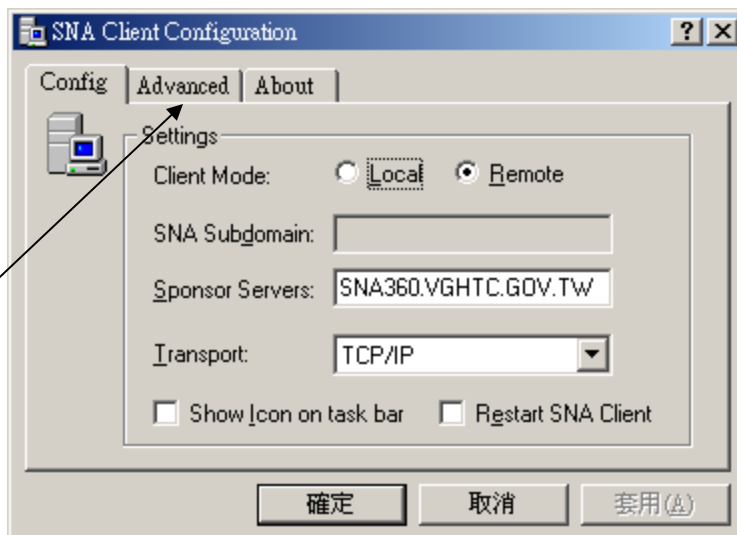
SNA Client Configuration
?
X
Config
Advanced
About
Settings
Client Mode:
Local
Remote
SNA Subdomain:
Sponsor Servers:
SNA360.VGHTC.GOV.TW
Transport:
TCP/IP
Show Icon on task bar
Restart SNA Client
確定
取消
套用(A)